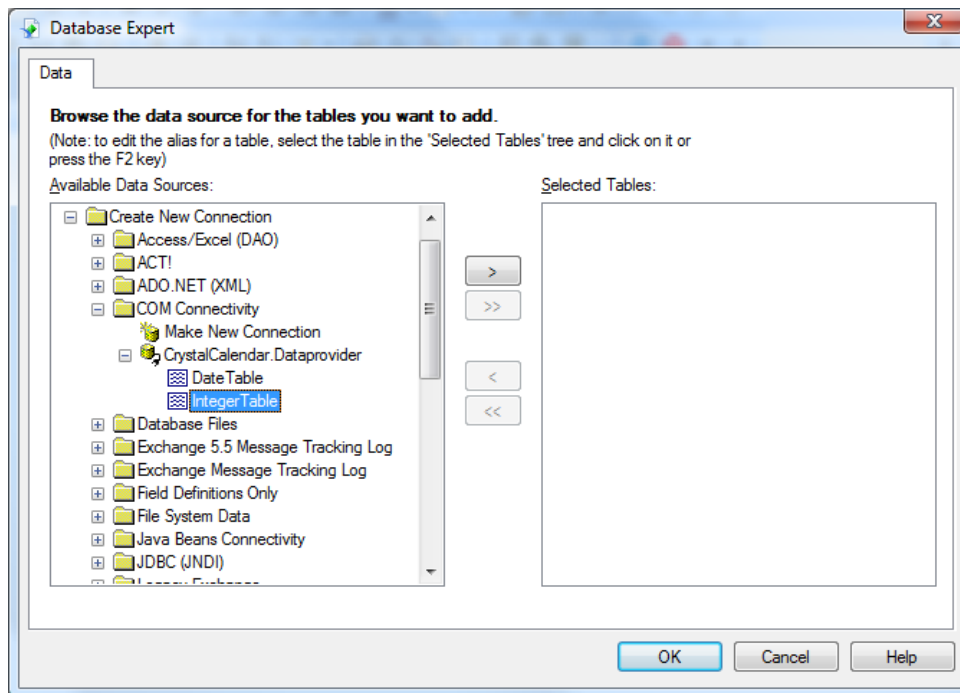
Database Expert

Data

Browse the data source for the tables you want to add.
(Note: to edit the alias for a table, select the table in the 'Selected Tables' tree and click on it or press the F2 key)

Available Data Sources:

Create New Connection
Access/Excel (DAO)
ACT!
ADO.NET (XML)
COM Connectivity
Make New Connection
CrystalCalendar.Dataprovider
DateTable
IntegerTable
Database Files
Exchange 5.5 Message Tracking Log
Exchange Message Tracking Log
Field Definitions Only
File System Data
Java Beans Connectivity
JDBC (JNDI)
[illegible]

Selected Tables:

>
>>
<
<<

OK
Cancel
Help